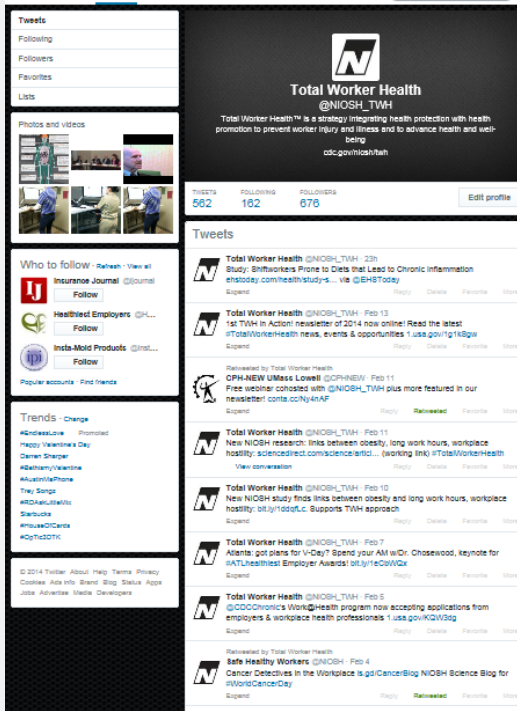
Tweets
Following
Followers
Favorites
Lists

Photos and videos

Who to follow · Refresh · View all
Insurance Journal @ijournal
Follow
Healthiest Employers @H...
Follow
Insta-Mold Products @Inst...
Follow
Popular accounts · Find friends

Trends · Change
#EndlessLove
Happy Valentine's Day
Darren Sharper
#BethanyValentine
#AustinMaPhone
Trey Songz
#RDAskLittleMix
Starbucks
#HouseOfCards
#OpTic3DTK

© 2014 Twitter About Help Terms Privacy Cookies Ads info Brand Blog Status Apps Jobs Advertise Media Developers

Total Worker Health
@NIOSH_TWH
Total Worker Health™ is a strategy integrating health protection with health promotion to prevent worker injury and illness and to advance health and well-being
cdc.gov/niosh/twh

TWEETS 562
FOLLOWING 162
FOLLOWERS 676
Edit profile

Tweets

Total Worker Health @NIOSH_TWH · 23h
Study: Shiftworkers Prone to Diets that Lead to Chronic Inflammation ehstoday.com/health/study-s... via @EHSToday
Expand Reply Delete Retweet Favorite More

Total Worker Health @NIOSH_TWH · Feb 13
1st TWH in Action! newsletter of 2014 now online! Read the latest #TotalWorkerHealth news, events & opportunities 1.usa.gov/1g1k8gw
Expand Reply Delete Favorite More

Retweeted by Total Worker Health
CPH-NEW UMass Lowell @CPHNEW · Feb 11
Free webinar cohosted with @NIOSH_TWH plus more featured in our newsletter! conta.cc/Ny4nAF
Expand Reply Retweeted Favorite More

Total Worker Health @NIOSH_TWH · Feb 11
New NIOSH research: links between obesity, long work hours, workplace hostility: sciencedirect.com/science/articl... (working link) #TotalWorkerHealth
View conversation Reply Delete Favorite More

Total Worker Health @NIOSH_TWH · Feb 10
New NIOSH study finds links between obesity and long work hours, workplace hostility: bit.ly/1ddqfLc. Supports TWH approach
Expand Reply Delete Favorite More

Total Worker Health @NIOSH_TWH · Feb 7
Atlanta: got plans for V-Day? Spend your AM w/Dr. Chosewood, keynote for #ATLhealthiest Employer Awards! bit.ly/1eCbWQx
Expand Reply Delete Favorite More

Total Worker Health @NIOSH_TWH · Feb 5
@CDCChronic's Work@Health program now accepting applications from employers & workplace health professionals 1.usa.gov/KQW3dg
Expand Reply Delete Favorite More

Retweeted by Total Worker Health
Safe Healthy Workers @NIOSH · Feb 4
Cancer Detectives in the Workplace is.gd/CancerBlog NIOSH Science Blog for #WorldCancerDay
Expand Reply Retweeted Favorite More